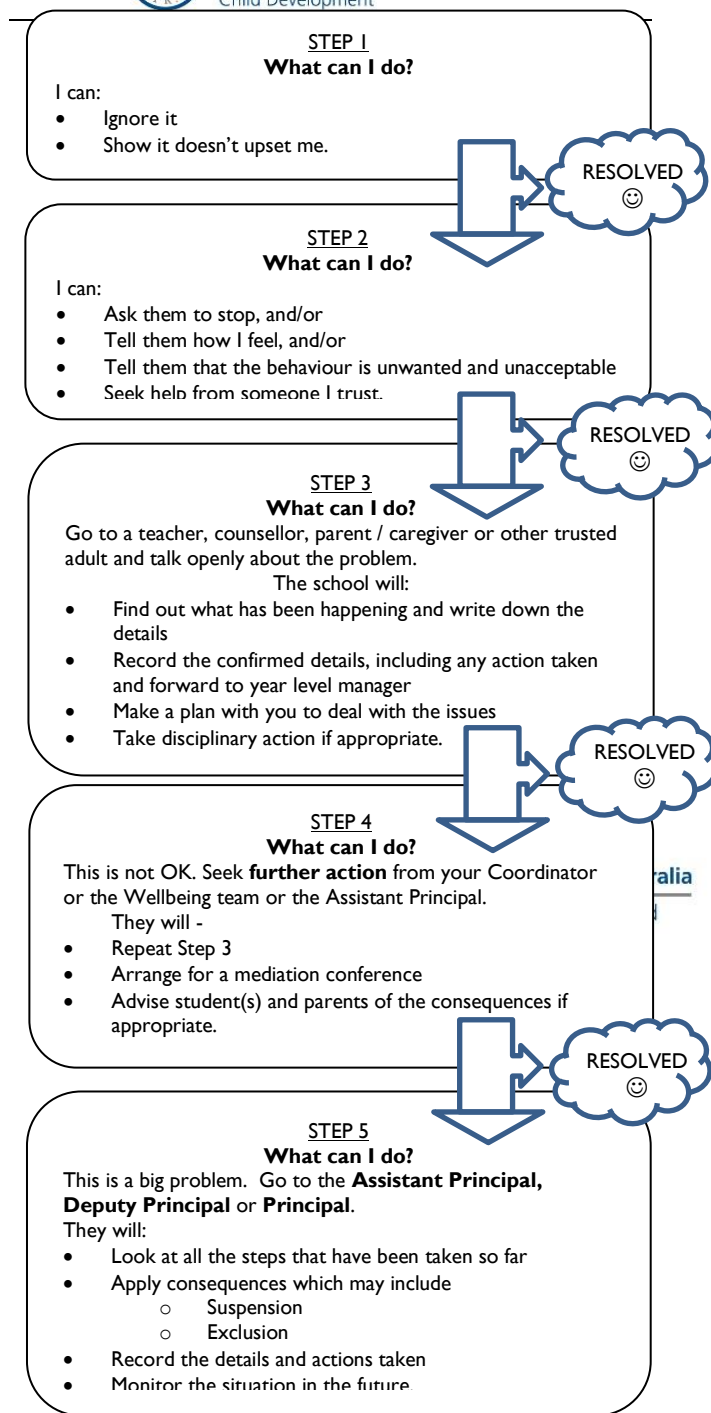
Child Development

STEP 1
**What can I do?**
I can:
- Ignore it
- Show it doesn't upset me.

RESOLVED ☺

STEP 2
**What can I do?**
I can:
- Ask them to stop, and/or
- Tell them how I feel, and/or
- Tell them that the behaviour is unwanted and unacceptable
- Seek help from someone I trust.

RESOLVED ☺

STEP 3
**What can I do?**
Go to a teacher, counsellor, parent / caregiver or other trusted adult and talk openly about the problem.
The school will:
- Find out what has been happening and write down the details
- Record the confirmed details, including any action taken and forward to year level manager
- Make a plan with you to deal with the issues
- Take disciplinary action if appropriate.

RESOLVED ☺

STEP 4
**What can I do?**
This is not OK. Seek **further action** from your Coordinator or the Wellbeing team or the Assistant Principal.
They will -
- Repeat Step 3
- Arrange for a mediation conference
- Advise student(s) and parents of the consequences if appropriate.

ralia

RESOLVED ☺

STEP 5
**What can I do?**
This is a big problem. Go to the **Assistant Principal, Deputy Principal** or **Principal**.
They will:
- Look at all the steps that have been taken so far
- Apply consequences which may include
  - Suspension
  - Exclusion
- Record the details and actions taken
- Monitor the situation in the future.